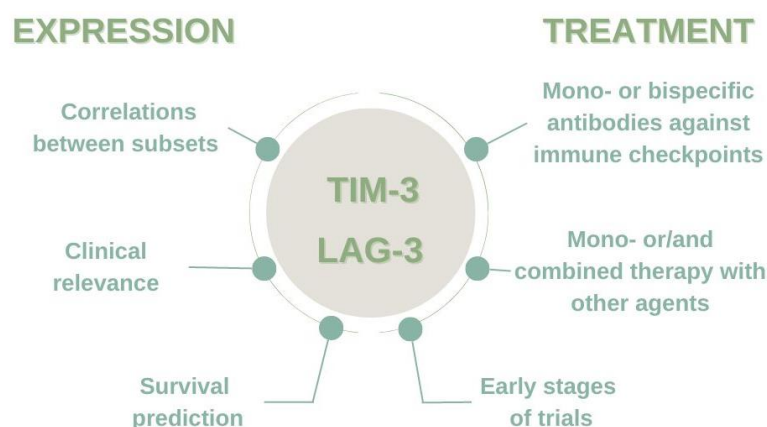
EXPRESSION

TREATMENT

Correlations between subsets

Mono- or bispecific antibodies against immune checkpoints

TIM-3

LAG-3

Clinical relevance

Mono- or/and combined therapy with other agents

Survival prediction

Early stages of trials